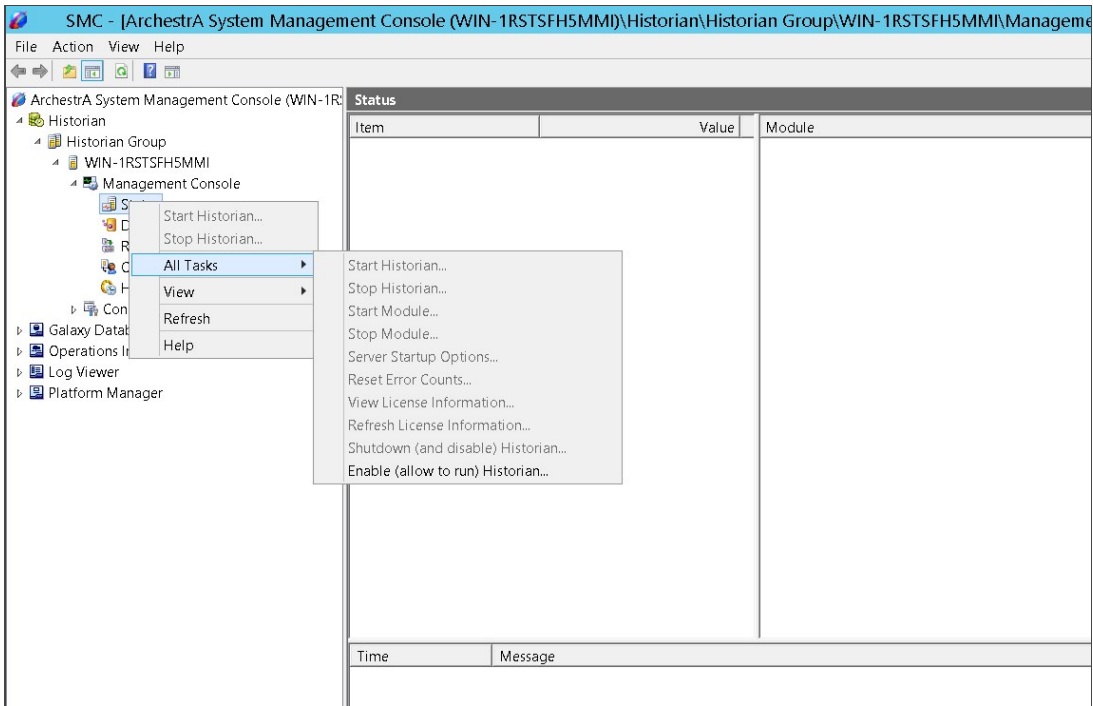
SMC - [ArchestrA System Management Console (WIN-1RSTSFH5MMI)\Historian\Historian Group\WIN-1RSTSFH5MMI\Manageme

File Action View Help

ArchestrA System Management Console (WIN-1R
Historian
Historian Group
WIN-1RSTSFH5MMI
Management Console
St
D
R
C
H
Con
Galaxy Datab
Operations I
Log Viewer
Platform Manager

Start Historian...
Stop Historian...
All Tasks
View
Refresh
Help

Start Historian...
Stop Historian...
Start Module...
Stop Module...
Server Startup Options...
Reset Error Counts...
View License Information...
Refresh License Information...
Shutdown (and disable) Historian...
Enable (allow to run) Historian...

Status

| Item | Value | Module |
|---|---|---|

| Time | Message |
|---|---|